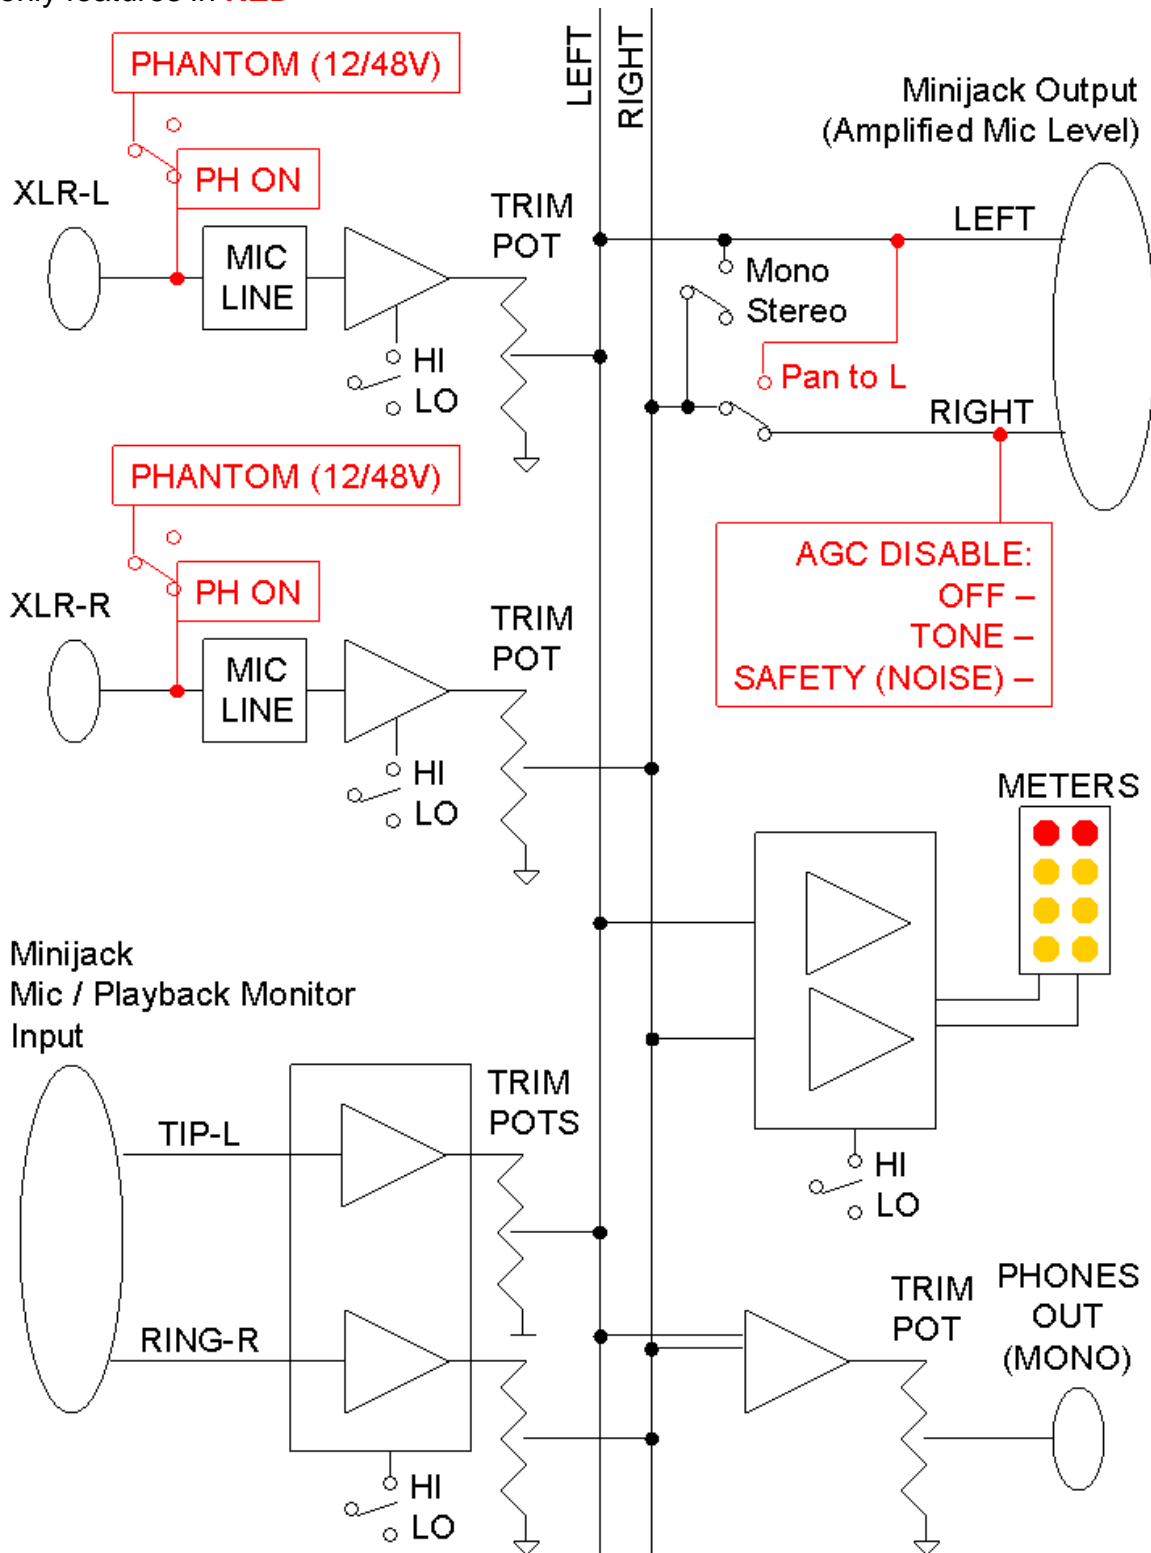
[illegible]

PHANTOM (12/48V)

LEFT

RIGHT

Minijack Output
(Amplified Mic Level)

PH ON

XLR-L

TRIM
POT

LEFT

MIC
LINE

Mono
Stereo

HI
LO

Pan to L

RIGHT

PHANTOM (12/48V)

AGC DISABLE:
OFF –
TONE –
SAFETY (NOISE) –

PH ON

XLR-R

TRIM
POT

MIC
LINE

HI
LO

METERS

Minijack
Mic / Playback Monitor
Input

TRIM
POTS

TIP-L

HI
LO

TRIM
POT

PHONES
OUT
(MONO)

RING-R

HI
LO